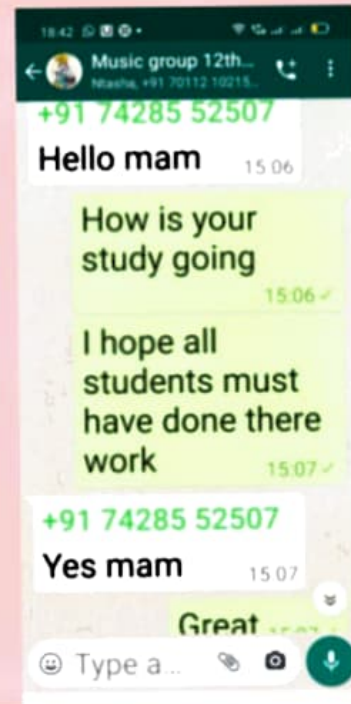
18:42

Music group 12th...
Nisha, +91 70112 10215...

+91 74285 52507
Hello mam 15:06

How is your study going 15:06

I hope all students must have done there work 15:07

+91 74285 52507
Yes mam 15:07

Great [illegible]

Type a...